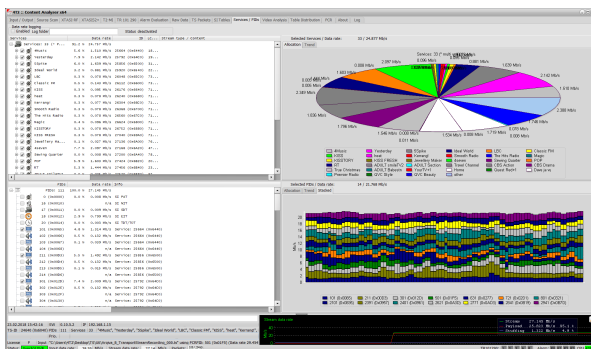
492 :: Content Analyser 64 ...

Input / Output | Source Scan | ETSI2 BF | ETSI2ES | TR 101 290 | Alarm Evaluation | Raw Data | TS Packets | SI Tables | Services / PIDs | Allocation Analysis | Table Distribution | PCR | About | Log

Data rate logging

Services

Data rate

Selected Services / Data rate: 33 / 24.977 Mbit/s

Allocation | Trend

PIDs

Data rate

Selected PIDs / Data rate: 14 / 25.768 Mbit/s

Allocation | Trend | Stacked

Dave

Yesterday

Eden

Ideal World

LBC

Classic FM

Home

Heart

Kerrang!

Smooth Radio

The Hits Radio

Magic

HISTORY

Jewellery Maker

ADULT Services

QVC Style

Quest Red+1

Premier Radio

Gems TV

Showing Quarter

PSTP

CBS Action

Dave ja vu

True Christmas

other

Pick

QVC Beauty

Travel Channel